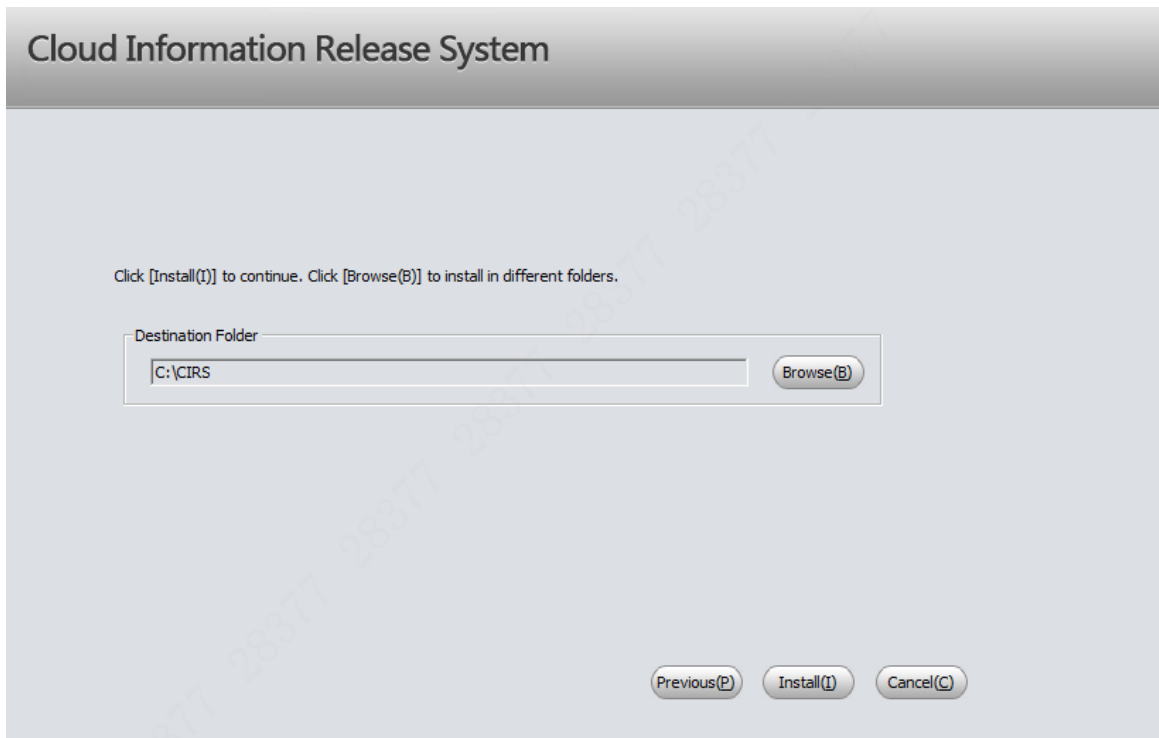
Cloud Information Release System

Click [Install(I)] to continue. Click [Browse(B)] to install in different folders.

Destination Folder

C:\CIRS

Browse(B)

Previous(P) Install(I) Cancel(C)

28377 28377 28377 28377 28377 28377 28377 28377